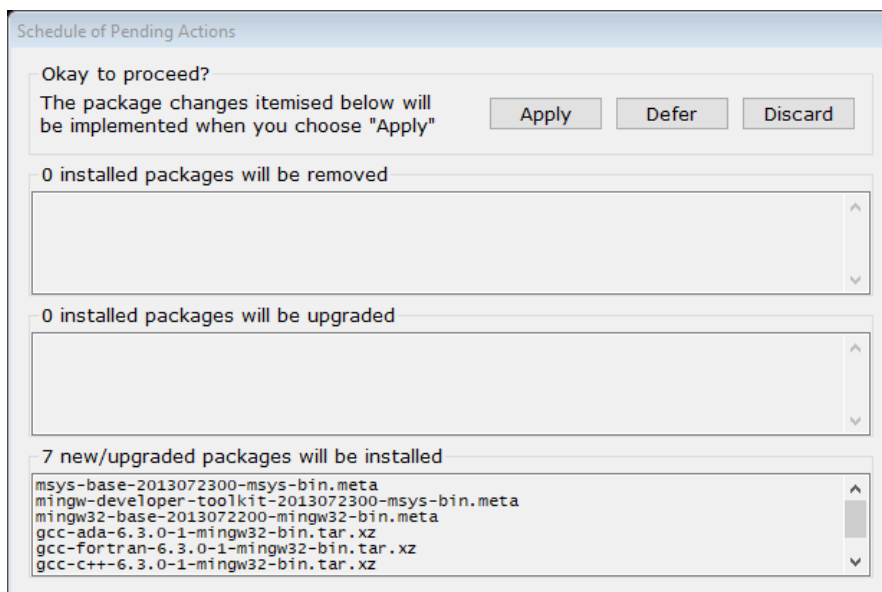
Schedule of Pending Actions

Okay to proceed?

The package changes itemised below will be implemented when you choose "Apply"

Apply Defer Discard

0 installed packages will be removed

0 installed packages will be upgraded

7 new/upgraded packages will be installed

msys-base-2013072300-msys-bin.meta
mingw-developer-toolkit-2013072300-msys-bin.meta
mingw32-base-2013072200-mingw32-bin.meta
gcc-ada-6.3.0-1-mingw32-bin.tar.xz
gcc-fortran-6.3.0-1-mingw32-bin.tar.xz
gcc-c++-6.3.0-1-mingw32-bin.tar.xz